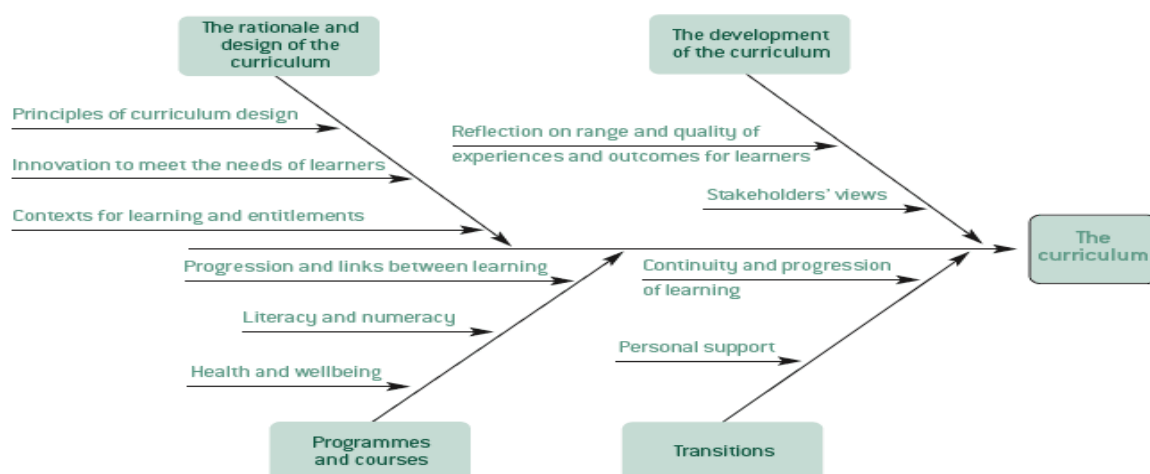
The rationale and design of the curriculum

The development of the curriculum

Principles of curriculum design

Innovation to meet the needs of learners

Contexts for learning and entitlements

Reflection on range and quality of experiences and outcomes for learners

Stakeholders' views

The curriculum

Progression and links between learning

Literacy and numeracy

Health and wellbeing

Continuity and progression of learning

Personal support

Programmes and courses

Transitions